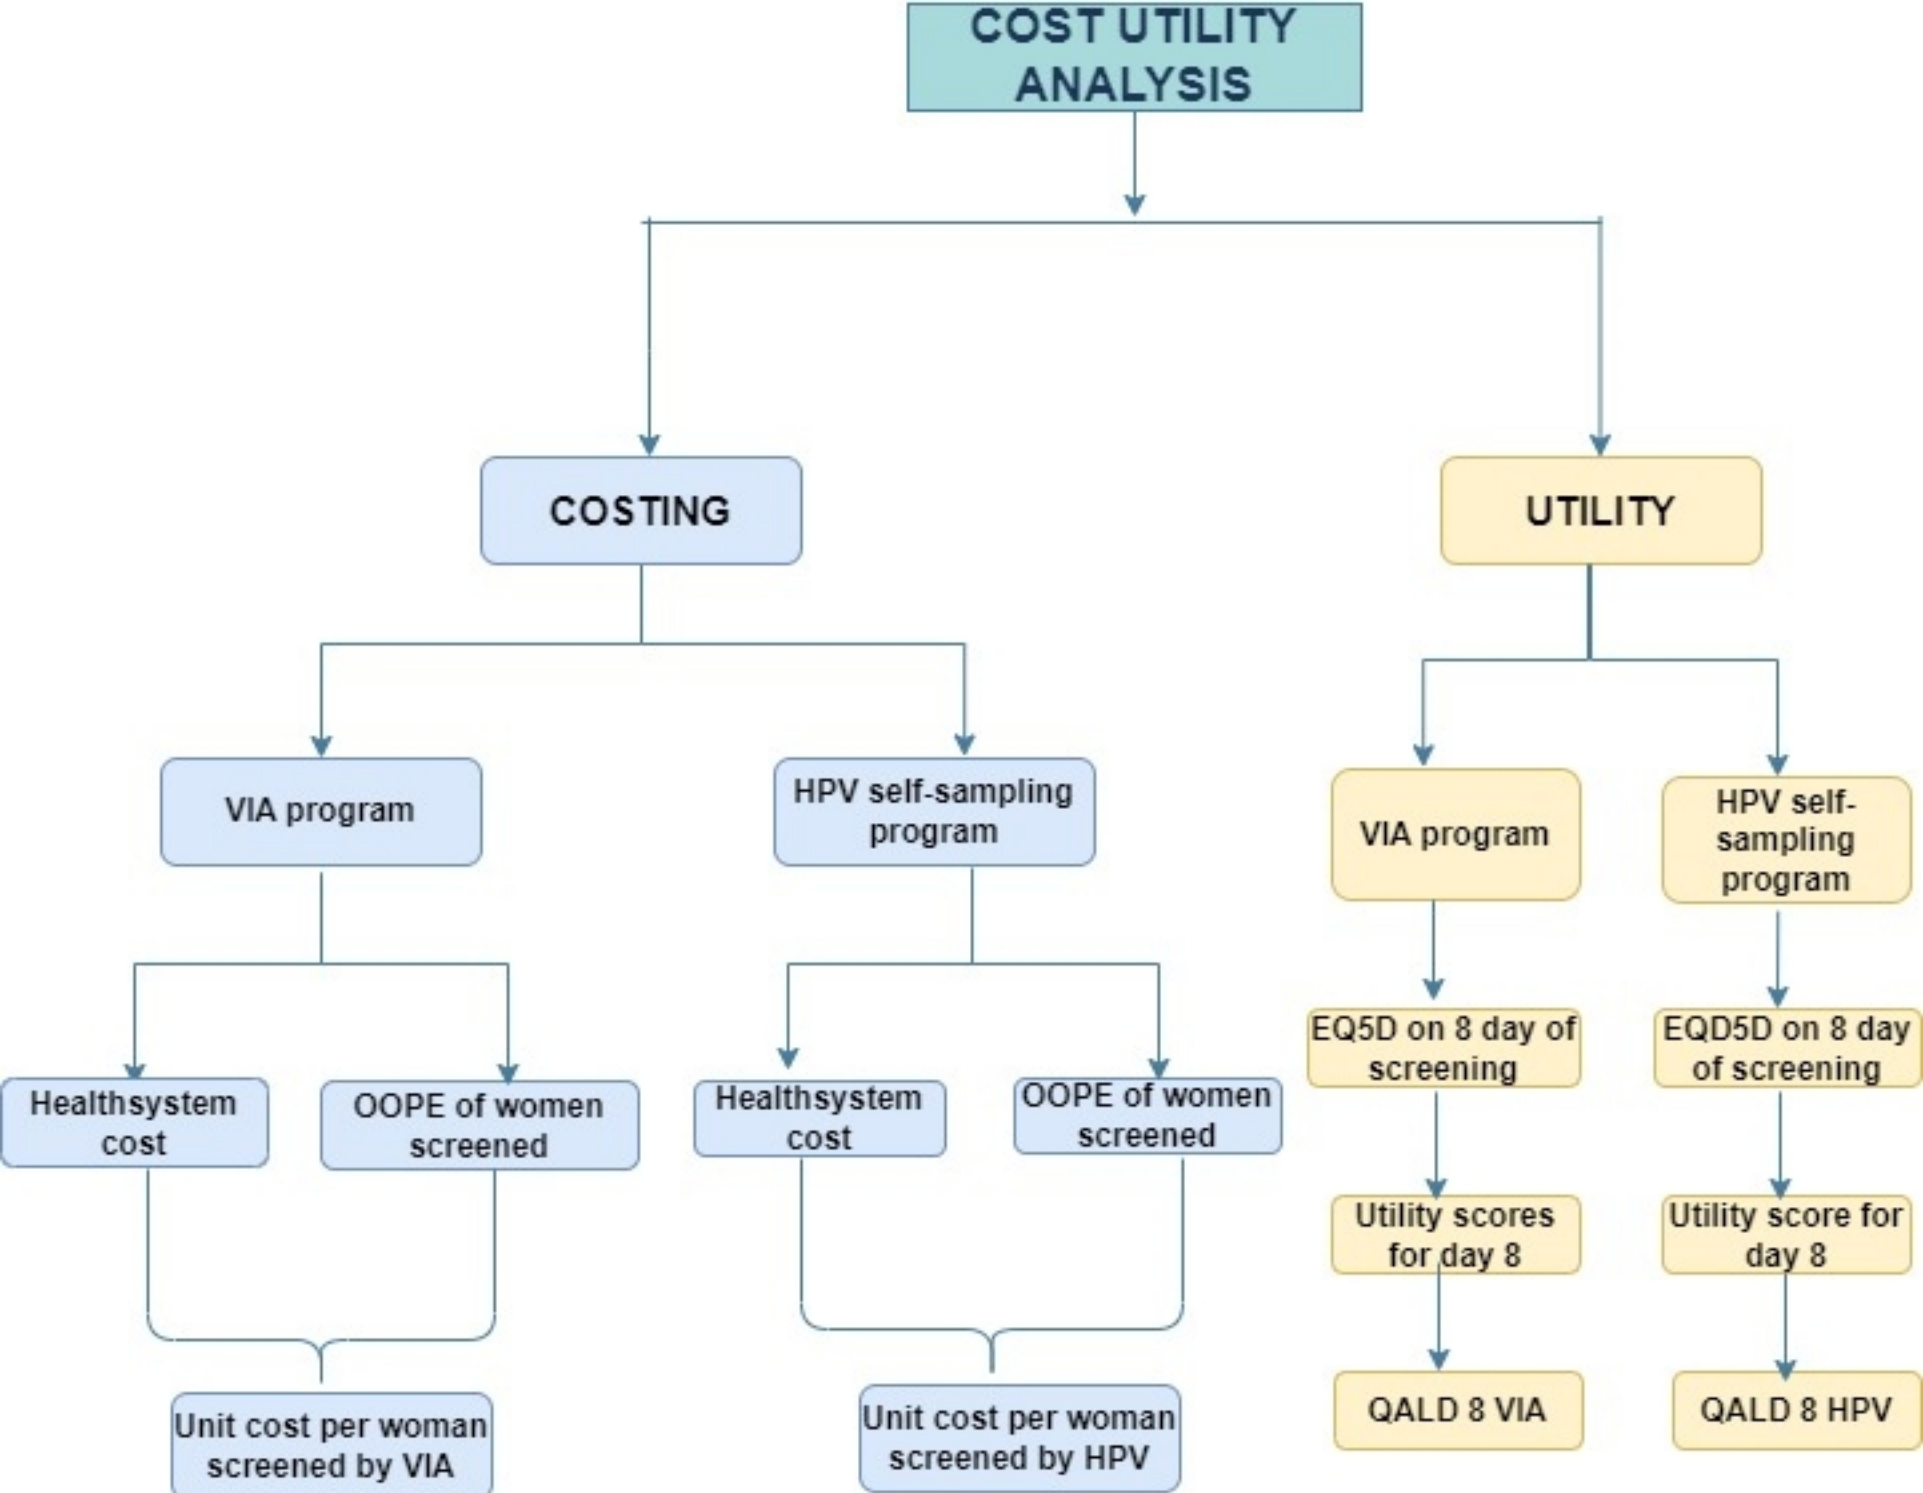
COST UTILITY ANALYSIS

COSTING

UTILITY

VIA program

HPV self-sampling program

Healthsystem cost

OOPE of women screened

Unit cost per woman screened by VIA

Healthsystem cost

OOPE of women screened

Unit cost per woman screened by HPV

VIA program

EQ5D on 8 day of screening

Utility scores for day 8

QALD 8 VIA

HPV self-sampling program

EQD5D on 8 day of screening

Utility score for day 8

QALD 8 HPV